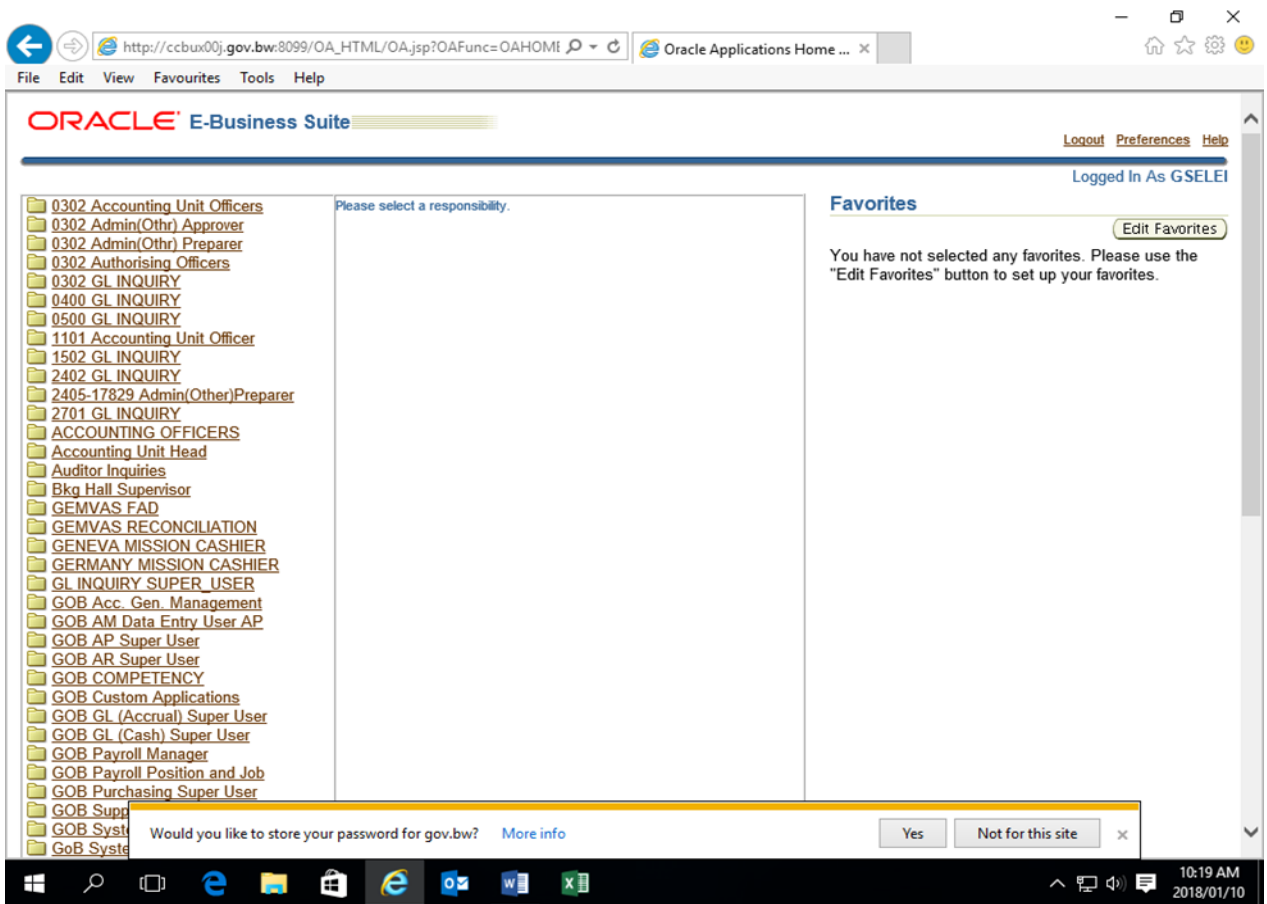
http://ccbux00j.gov.bw:8099/OA_HTML/OA.jsp?OAFunc=OAHOMI
Oracle Applications Home ...

File Edit View Favourites Tools Help

ORACLE E-Business Suite

Logout Preferences Help

Logged In As GSELEI

0302 Accounting Unit Officers
0302 Admin(Othr) Approver
0302 Admin(Othr) Preparer
0302 Authorising Officers
0302 GL INQUIRY
0400 GL INQUIRY
0500 GL INQUIRY
1101 Accounting Unit Officer
1502 GL INQUIRY
2402 GL INQUIRY
2405-17829 Admin(Other)Preparer
2701 GL INQUIRY
ACCOUNTING OFFICERS
Accounting Unit Head
Auditor Inquiries
Bkg Hall Supervisor
GEMVAS FAD
GEMVAS RECONCILIATION
GENEVA MISSION CASHIER
GERMANY MISSION CASHIER
GL INQUIRY SUPER_USER
GOB Acc. Gen. Management
GOB AM Data Entry User AP
GOB AP Super User
GOB AR Super User
GOB COMPETENCY
GOB Custom Applications
GOB GL (Accrual) Super User
GOB GL (Cash) Super User
GOB Payroll Manager
GOB Payroll Position and Job
GOB Purchasing Super User
GOB Supp
GOB Syste
GoB Syste

Please select a responsibility.

Favorites

Edit Favorites

You have not selected any favorites. Please use the "Edit Favorites" button to set up your favorites.

Would you like to store your password for gov.bw? More info

Yes Not for this site ×

10:19 AM
2018/01/10